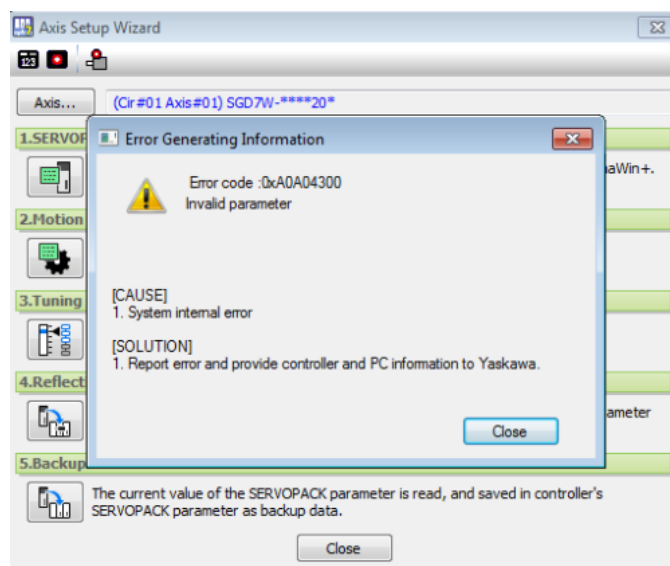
Axis Setup Wizard

Axis...

(Cir#01 Axis#01) SGD7W-****20*

1.SERVOF

aWin+.

2.Motion

3.Tuning

4.Reflect

ameter

5.Backup

Error Generating Information

Error code :0xA0A04300
Invalid parameter

[CAUSE]
1. System internal error

[SOLUTION]
1. Report error and provide controller and PC information to Yaskawa.

Close

The current value of the SERVOPACK parameter is read, and saved in controller's SERVOPACK parameter as backup data.

Close